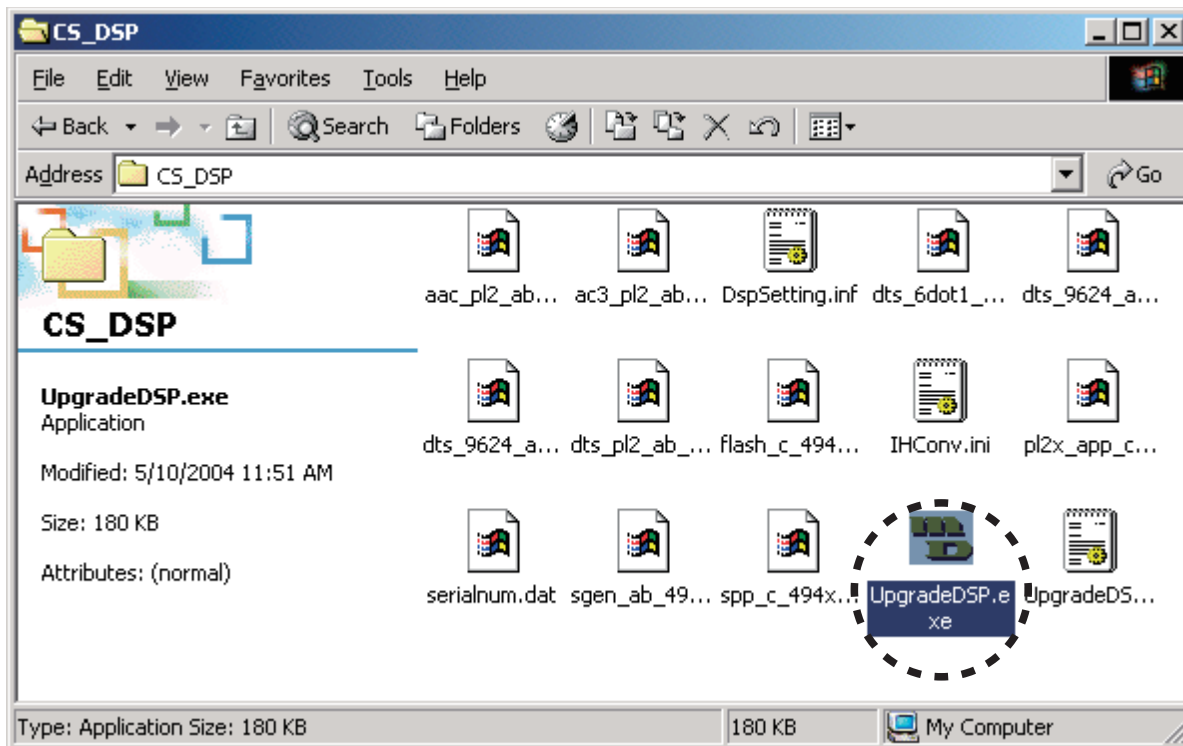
CS_DSP

File Edit View Favorites Tools Help

Back Search Folders

Address CS_DSP Go

CS_DSP

UpgradeDSP.exe
Application

Modified: 5/10/2004 11:51 AM

Size: 180 KB

Attributes: (normal)

aac_pl2_ab... ac3_pl2_ab... DspSetting.inf dts_6dot1_... dts_9624_a...

dts_9624_a... dts_pl2_ab_... flash_c_494... IHConv.ini pl2x_app_c...

serialnum.dat sgen_ab_49... spp_c_494x... UpgradeDSP.exe UpgradeDS...

Type: Application Size: 180 KB 180 KB My Computer